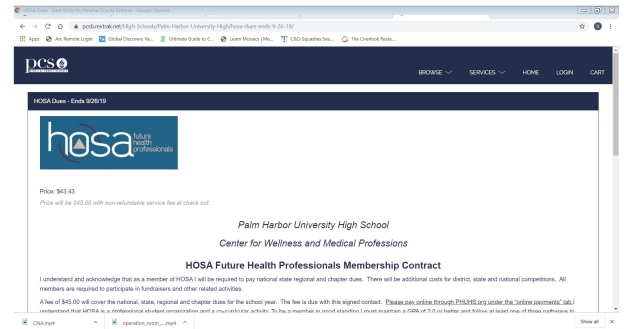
HOSA Dues - Ends 9/26/19 | Pinellas County Schools - Google Chrome

pcsb.revtrak.net/High-Schools/Palm-Harbor-University-High/hosa-dues-ends-9-26-19/

Apps Arc Remote Login Global Discovery Va... Ultimate Guide to C... Learn Mosaics (Mo... C&O Squashes Sea... The Overlook Resta...

pcs

BROWSE SERVICES HOME LOGIN CART

HOSA Dues - Ends 9/26/19

hosa future health professionals

Price: $43.43

Price will be $45.00 with non-refundable service fee at check out.

Palm Harbor University High School

Center for Wellness and Medical Professions

HOSA Future Health Professionals Membership Contract

I understand and acknowledge that as a member of HOSA I will be required to pay national state regional and chapter dues. There will be additional costs for district, state and national competitions. All members are required to participate in fundraisers and other related activities.

A fee of $45.00 will cover the national, state, regional and chapter dues for the school year. The fee is due with this signed contact. Please pay online through PHUHS.org under the "online payments" tab.I understand that HOSA is a professional student organization and a co-curricular activity. To be a member in good standing I must maintain a GPA of 2.0 or better and follow at least one of three pathways to

CNA.mp4

operation_room_....mp4

Show all